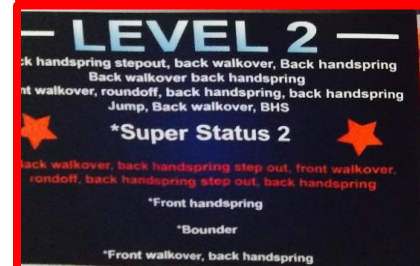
— LEVEL 2 —

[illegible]k handspring stepout, back walkover, Back handspring
Back walkover back handspring
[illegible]nt walkover, roundoff, back handspring, back handspring
Jump, Back walkover, BHS

*Super Status 2

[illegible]ack walkover, back handspring step out, front walkover, rondoff, back handspring step out, back handspring

*Front handspring

*Bounder

*Front walkover, back handspring